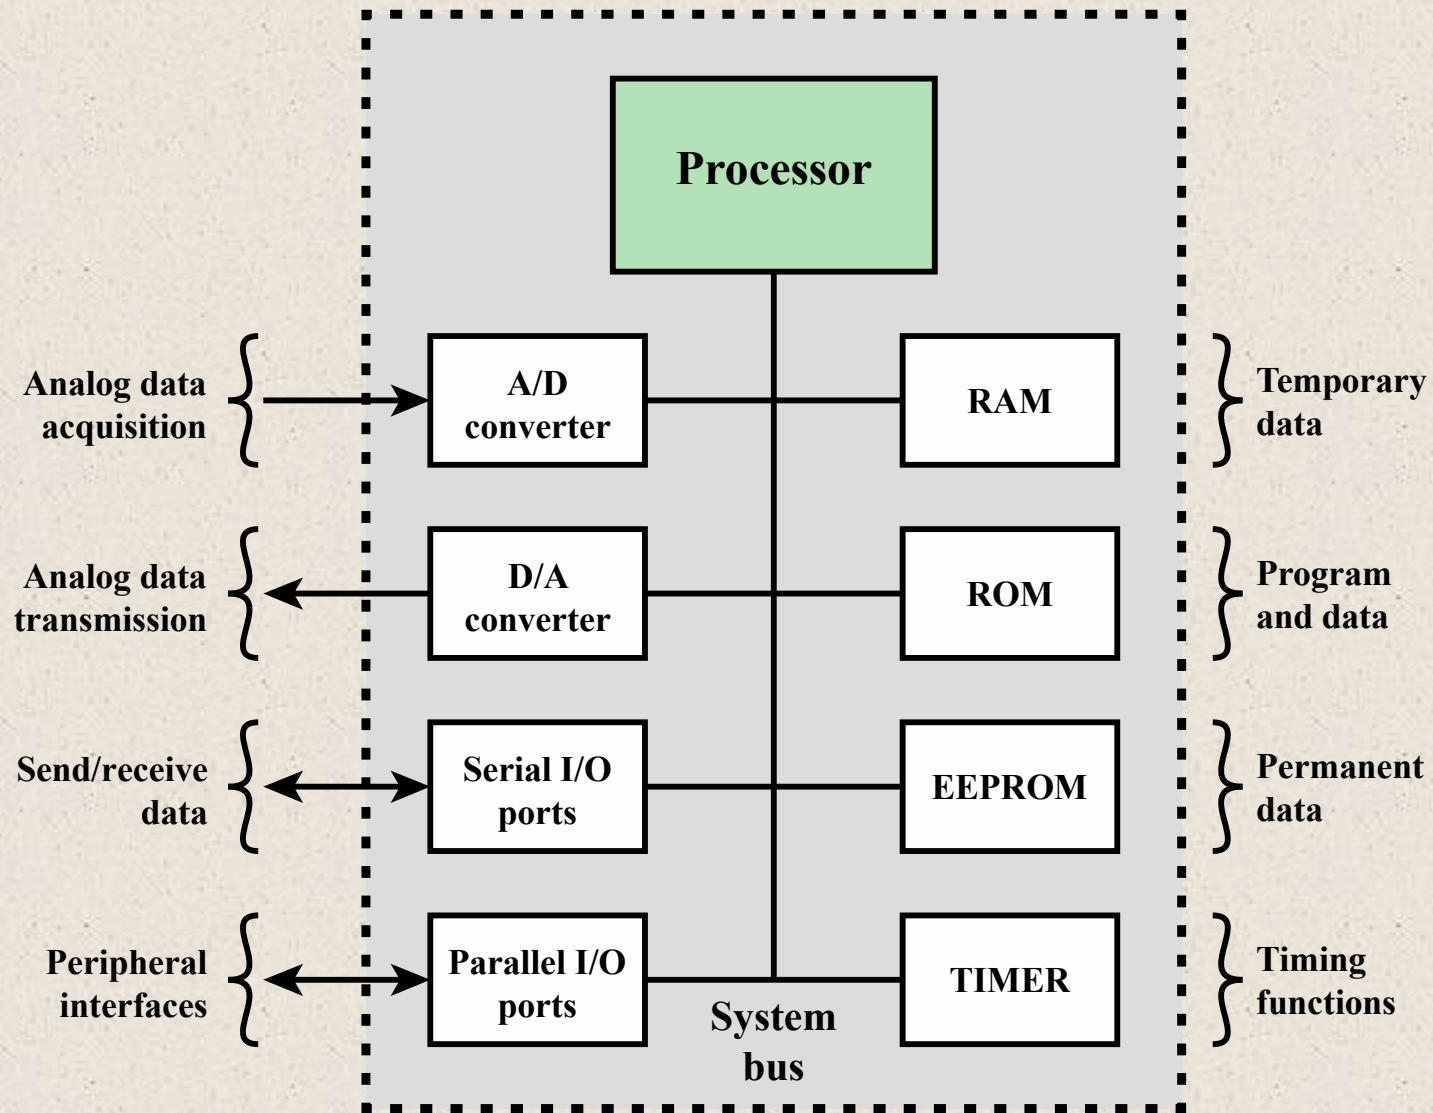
Processor

Analog data acquisition

A/D converter

RAM

Temporary data

Analog data transmission

D/A converter

ROM

Program and data

Send/receive data

Serial I/O ports

EEPROM

Permanent data

Peripheral interfaces

Parallel I/O ports

TIMER

Timing functions

System bus